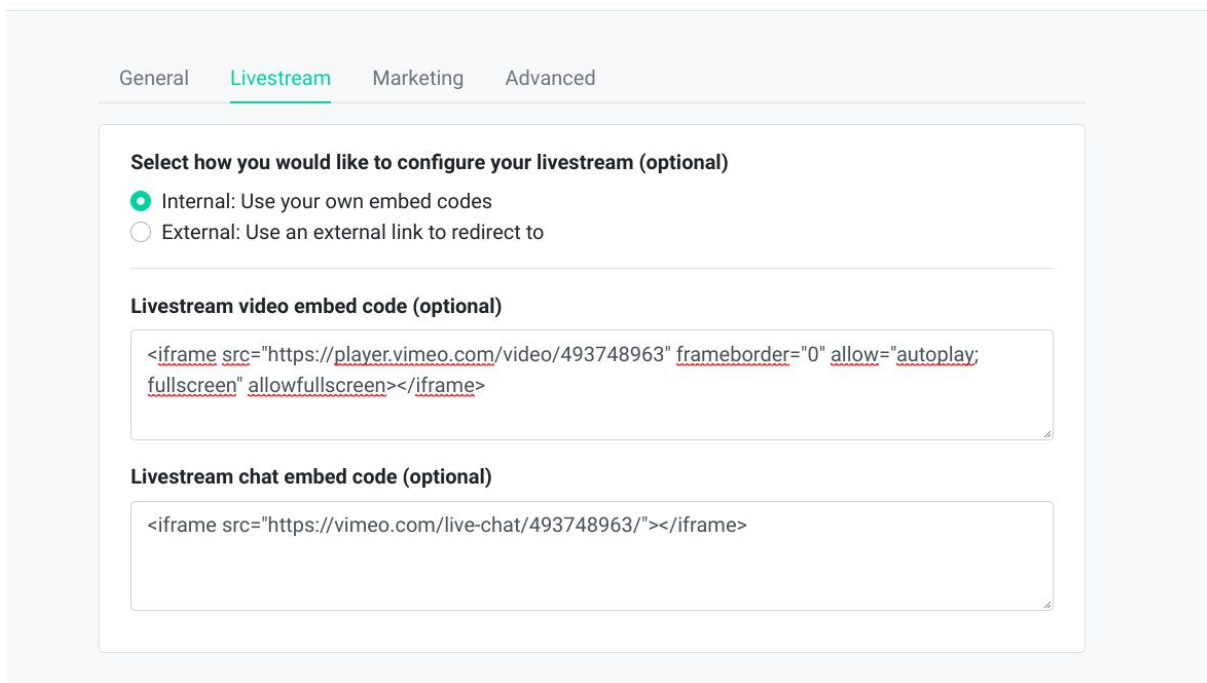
General Livestream Marketing Advanced

Select how you would like to configure your livestream (optional)

Internal: Use your own embed codes

External: Use an external link to redirect to

Livestream video embed code (optional)

<iframe src="https://player.vimeo.com/video/493748963" frameborder="0" allow="autoplay; fullscreen" allowfullscreen></iframe>

Livestream chat embed code (optional)

<iframe src="https://vimeo.com/live-chat/493748963/"></iframe>